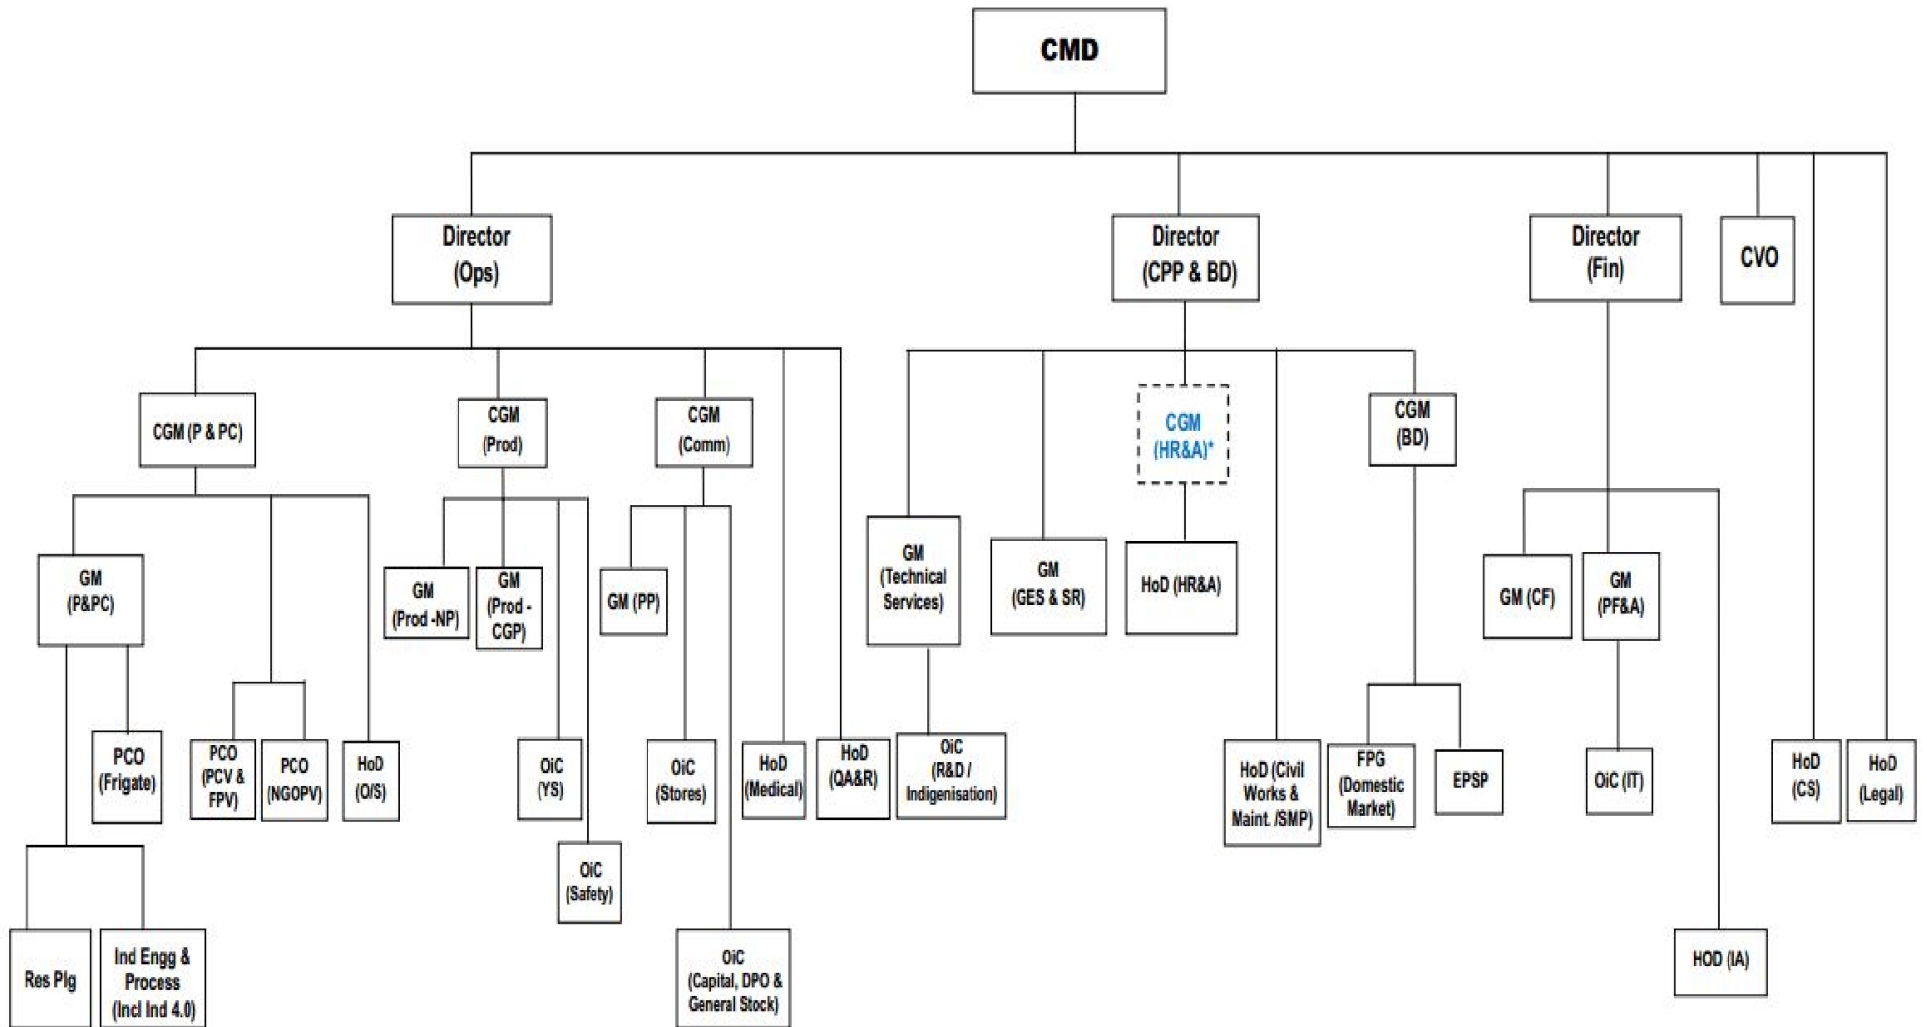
CMD

Director (Ops)

Director (CPP & BD)

Director (Fin)

CVO

CGM (P & PC)

CGM (Prod)

CGM (Comm)

GM (Technical Services)

GM (GES & SR)

CGM (HR&A)*

CGM (BD)

GM (P&PC)

GM (Prod -NP)

GM (Prod - CGP)

GM (PP)

HoD (HR&A)

GM (CF)

GM (PF&A)

PCO (Frigate)

PCO (PCV & FPV)

PCO (NGOPV)

HoD (O/S)

OiC (YS)

OiC (Stores)

HoD (Medical)

HoD (QA&R)

OiC (R&D / Indigenisation)

HoD (Civil Works & Maint. /SMP)

FPG (Domestic Market)

EPSP

OiC (IT)

HoD (CS)

HoD (Legal)

OiC (Safety)

Res Plg

Ind Engg & Process (Incl Ind 4.0)

OiC (Capital, DPO & General Stock)

HOD (IA)